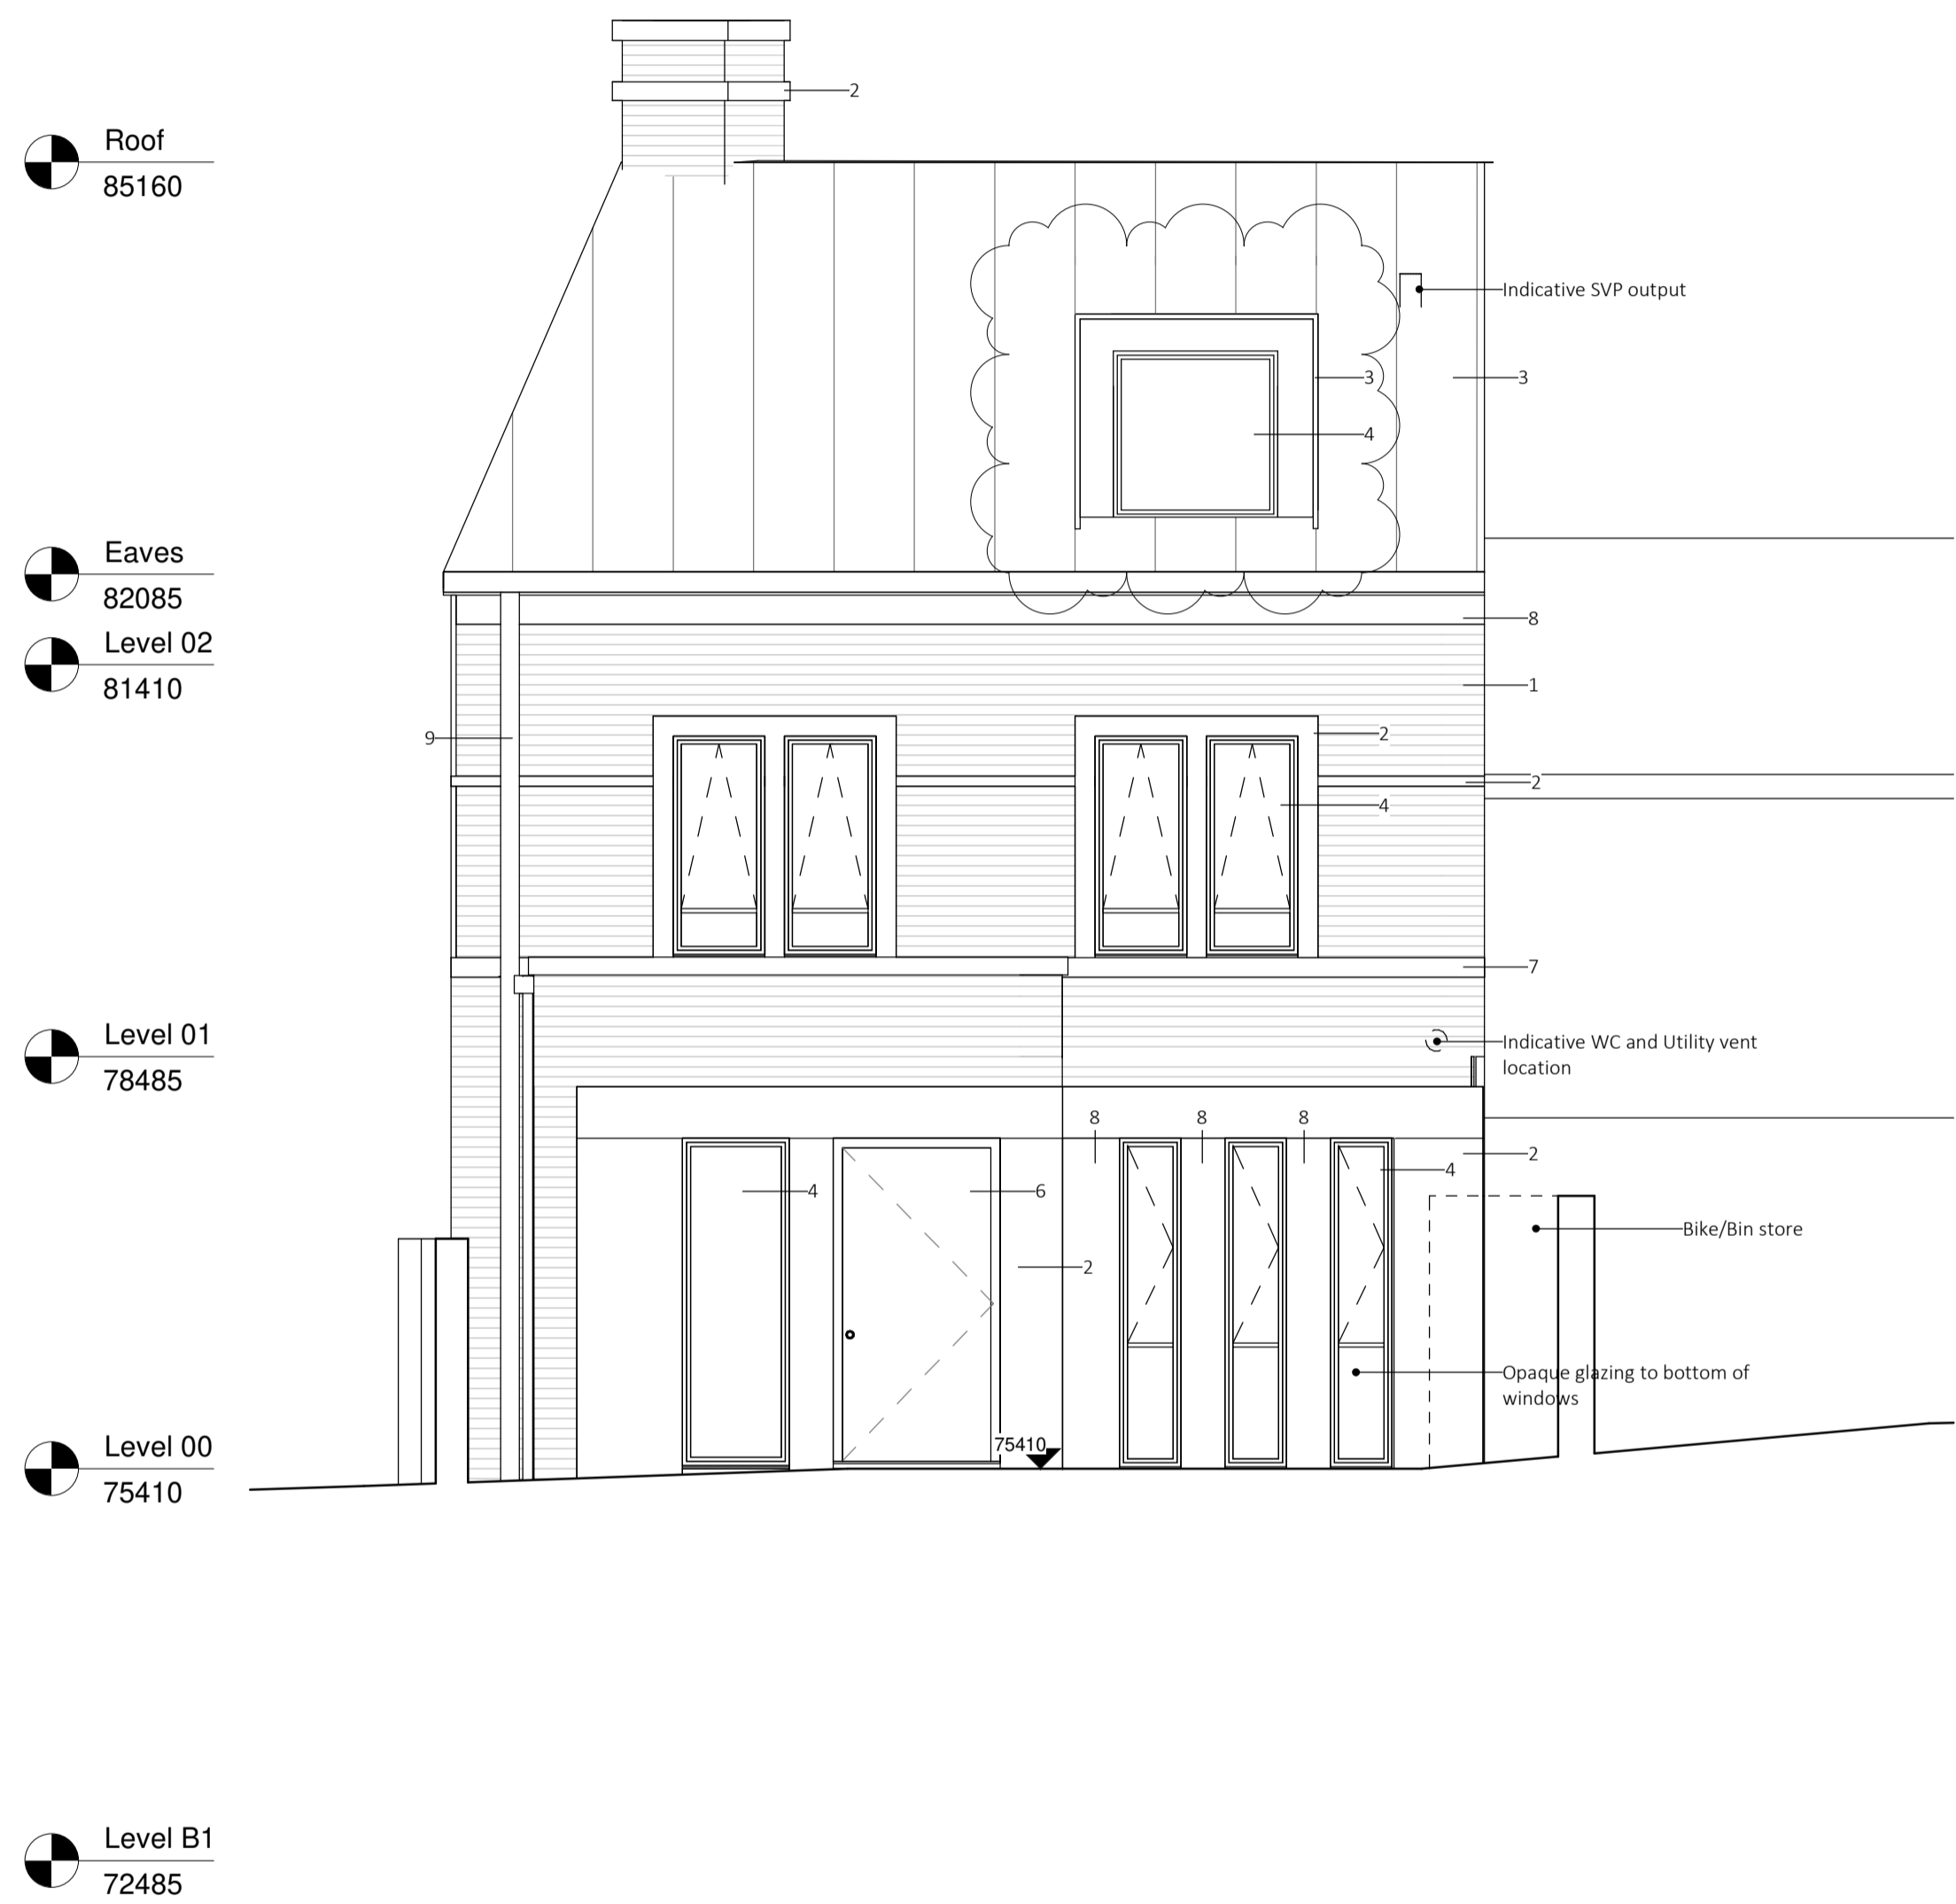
Roof
85160

2

Indicative SVP output

3

3

4

Eaves
82085

Level 02
81410

8

1

9

2

2

4

7

Level 01
78485

Indicative WC and Utility vent location

8 8 8

2

4

4

6

2

Bike/Bin store

Opaque glazing to bottom of windows

75410

Level 00
75410

Level B1
72485